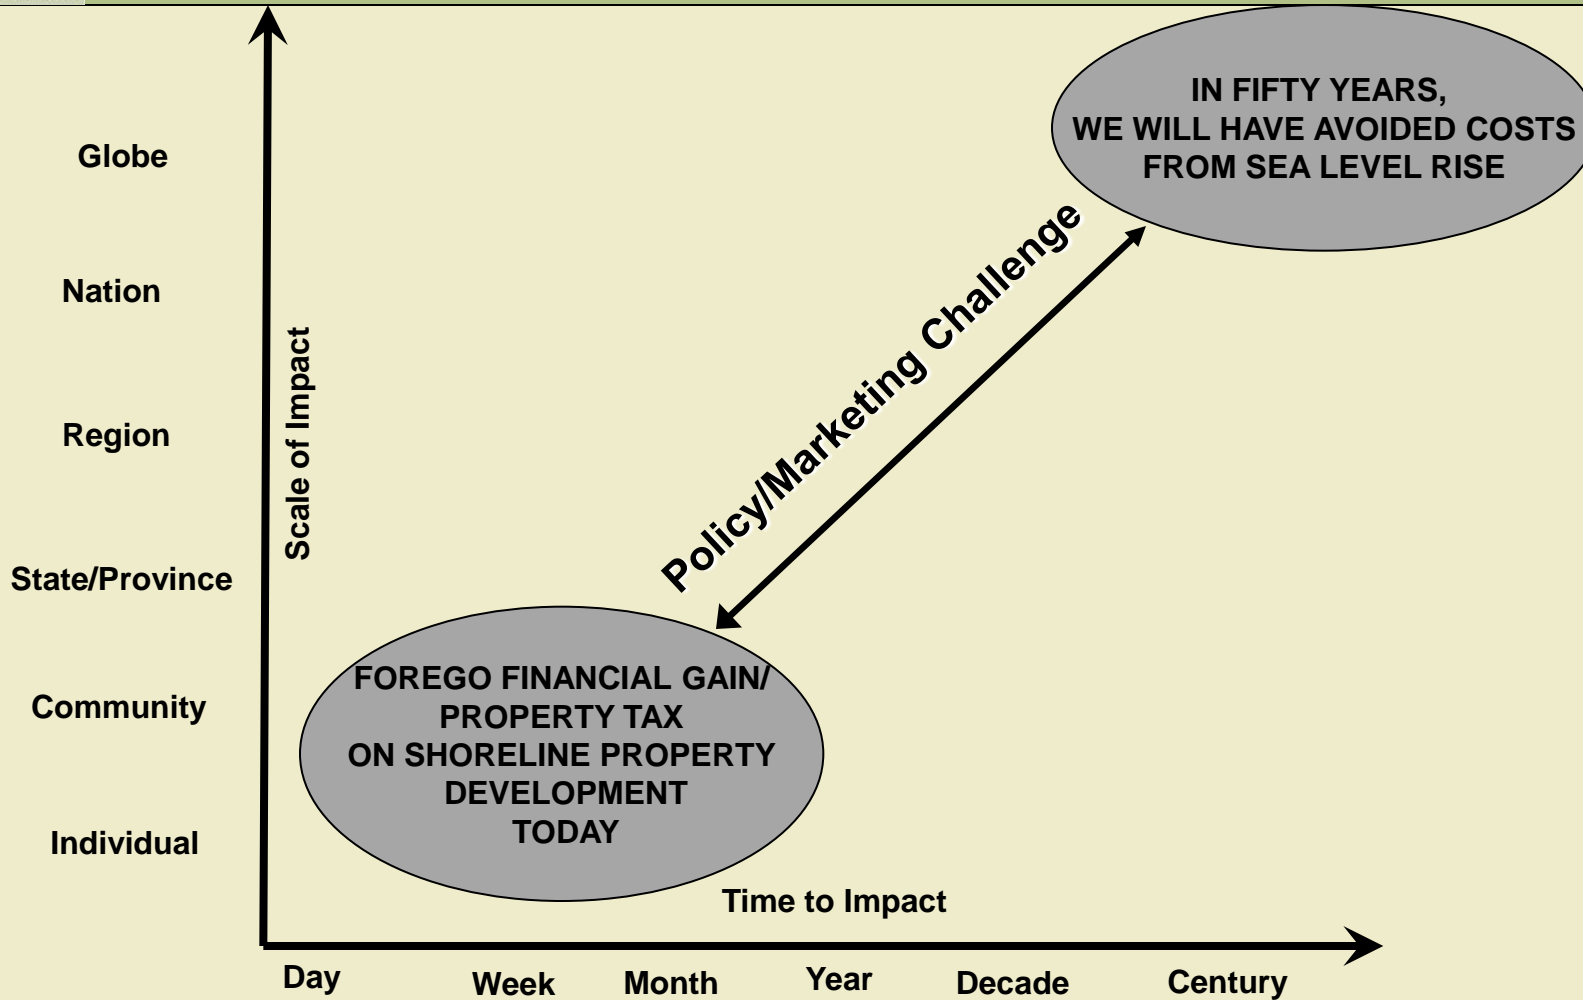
IN FIFTY YEARS,
WE WILL HAVE AVOIDED COSTS
FROM SEA LEVEL RISE

Globe

Nation

Region

State/Province

Community

Individual

Scale of Impact

Policy/Marketing Challenge

FOREGO FINANCIAL GAIN/
PROPERTY TAX
ON SHORELINE PROPERTY
DEVELOPMENT
TODAY

Time to Impact

Day Week Month Year Decade Century